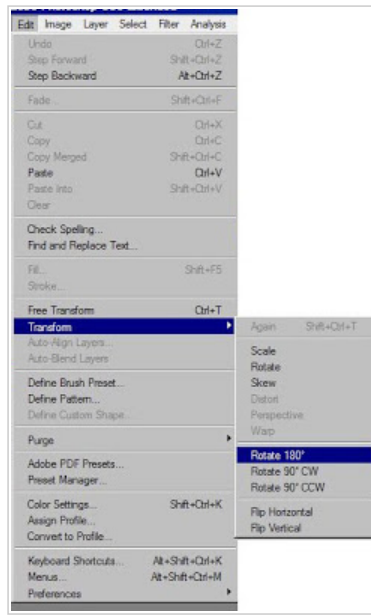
Edit Image Layer Select Filter Analysis

Undo Ctrl+Z
Step Forward Shift+Ctrl+Z
Step Backward Alt+Ctrl+Z

Fade... Shift+Ctrl+F

Cut Ctrl+X
Copy Ctrl+C
Copy Merged Shift+Ctrl+C
Paste Ctrl+V
Paste Into Shift+Ctrl+V
Clear

Check Spelling...
Find and Replace Text...

Fill... Shift+F5
Stroke...

Free Transform Ctrl+T
Transform
Auto-Align Layers...
Auto-Blend Layers

Define Brush Preset...
Define Pattern...
Define Custom Shape...

Purge

Adobe PDF Presets...
Preset Manager...

Color Settings... Shift+Ctrl+K
Assign Profile...
Convert to Profile...

Keyboard Shortcuts... Alt+Shift+Ctrl+K
Menus... Alt+Shift+Ctrl+M
Preferences

Again Shift+Ctrl+T

Scale
Rotate
Skew
Distort
Perspective
Warp

Rotate 180°
Rotate 90° CW
Rotate 90° CCW

Flip Horizontal
Flip Vertical